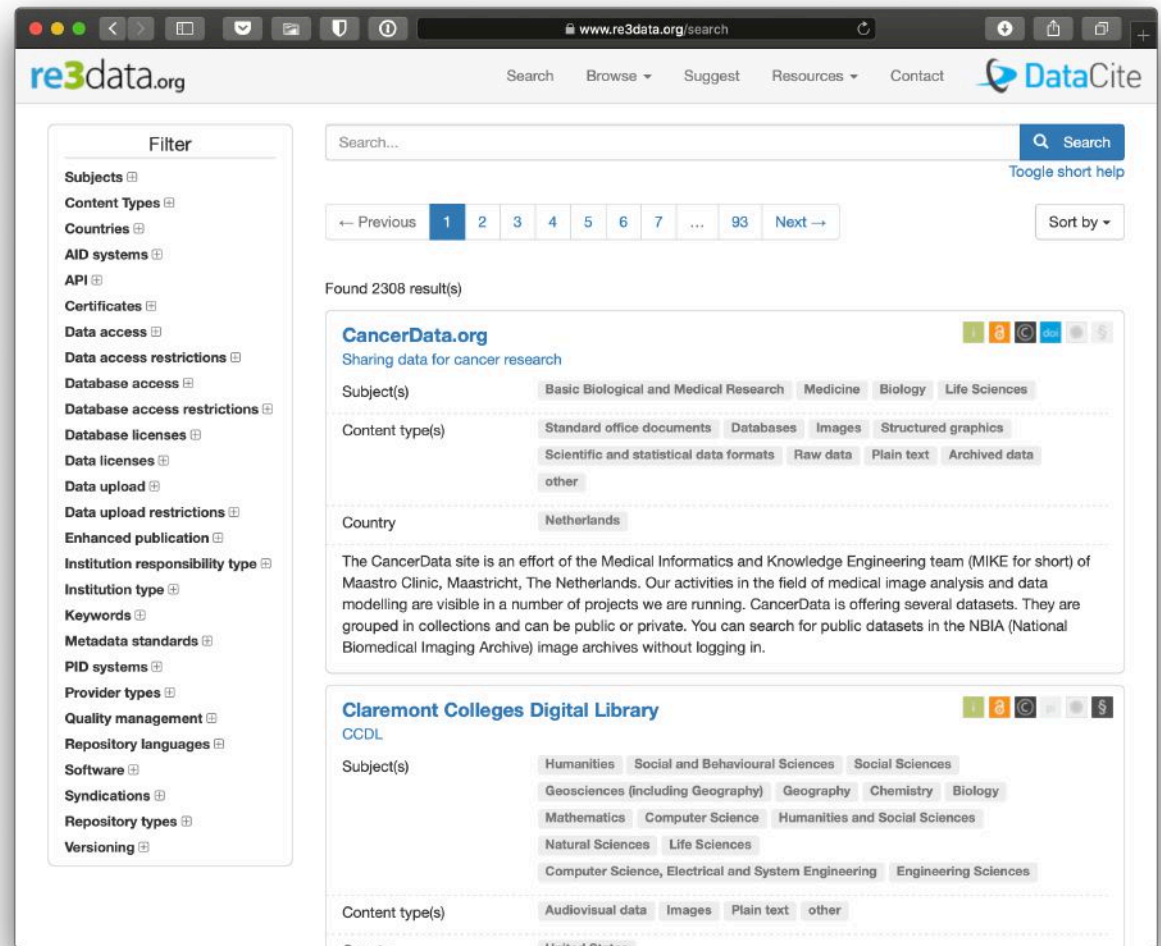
www.re3data.org/search

re3data.org

Search Browse Suggest Resources Contact DataCite

Filter

Subjects ⊞
Content Types ⊞
Countries ⊞
AID systems ⊞
API ⊞
Certificates ⊞
Data access ⊞
Data access restrictions ⊞
Database access ⊞
Database access restrictions ⊞
Database licenses ⊞
Data licenses ⊞
Data upload ⊞
Data upload restrictions ⊞
Enhanced publication ⊞
Institution responsibility type ⊞
Institution type ⊞
Keywords ⊞
Metadata standards ⊞
PID systems ⊞
Provider types ⊞
Quality management ⊞
Repository languages ⊞
Software ⊞
Syndications ⊞
Repository types ⊞
Versioning ⊞

Search...

Search

Toogle short help

← Previous 1 2 3 4 5 6 7 ... 93 Next →

Sort by

Found 2308 result(s)

CancerData.org
Sharing data for cancer research

i doi §

| Subject(s) | Basic Biological and Medical Research, Medicine, Biology, Life Sciences |
|---|---|
| Content type(s) | Standard office documents, Databases, Images, Structured graphics, Scientific and statistical data formats, Raw data, Plain text, Archived data, other |
| Country | Netherlands |

The CancerData site is an effort of the Medical Informatics and Knowledge Engineering team (MIKE for short) of Maastro Clinic, Maastricht, The Netherlands. Our activities in the field of medical image analysis and data modelling are visible in a number of projects we are running. CancerData is offering several datasets. They are grouped in collections and can be public or private. You can search for public datasets in the NBIA (National Biomedical Imaging Archive) image archives without logging in.

Claremont Colleges Digital Library
CCDL

i §

| Subject(s) | Humanities, Social and Behavioural Sciences, Social Sciences, Geosciences (including Geography), Geography, Chemistry, Biology, Mathematics, Computer Science, Humanities and Social Sciences, Natural Sciences, Life Sciences, Computer Science, Electrical and System Engineering, Engineering Sciences |
|---|---|
| Content type(s) | Audiovisual data, Images, Plain text, other |

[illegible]